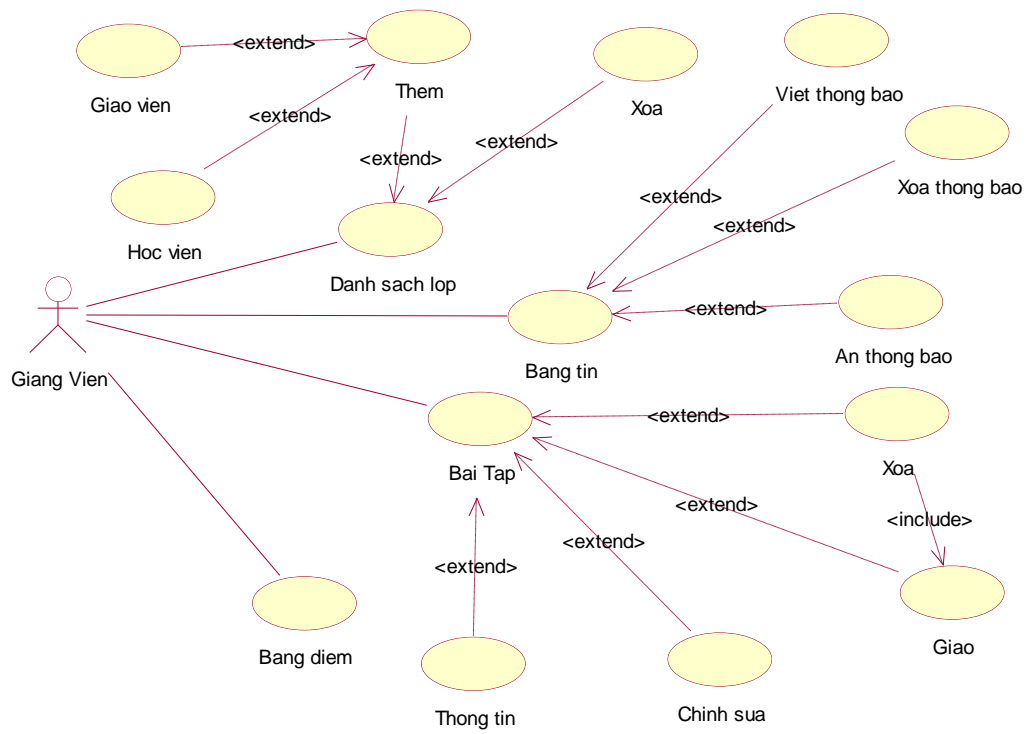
<extend>
Giao vien
Them
<extend>
Xoa
Viet thong bao
<extend>
<extend>
Hoc vien
Xoa thong bao
<extend>
<extend>
Danh sach lop
Giang Vien
Bang tin
<extend>
An thong bao
<extend>
Bai Tap
Xoa
<extend>
<include>
<extend>
<extend>
Giao
Bang diem
Thong tin
Chinh sua